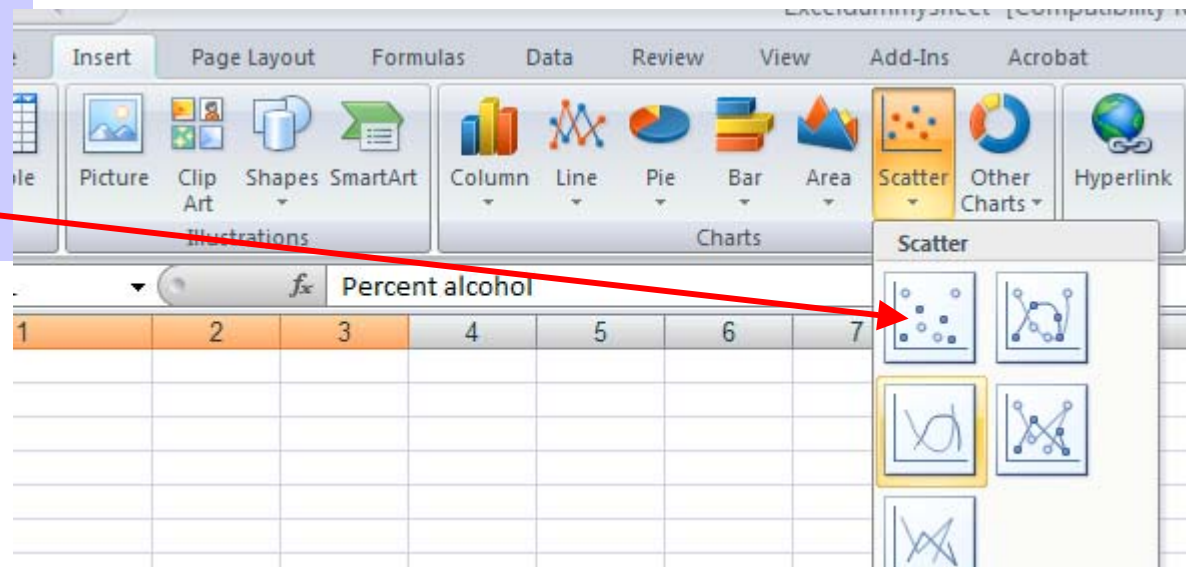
Exceldummysheet [Compatibility

e Insert Page Layout Formulas Data Review View Add-Ins Acrobat

ble Picture Clip Art Shapes SmartArt Column Line Pie Bar Area Scatter Other Charts Hyperlink

Illustrations Charts

Scatter

$f_x$ Percent alcohol

1 2 3 4 5 6 7